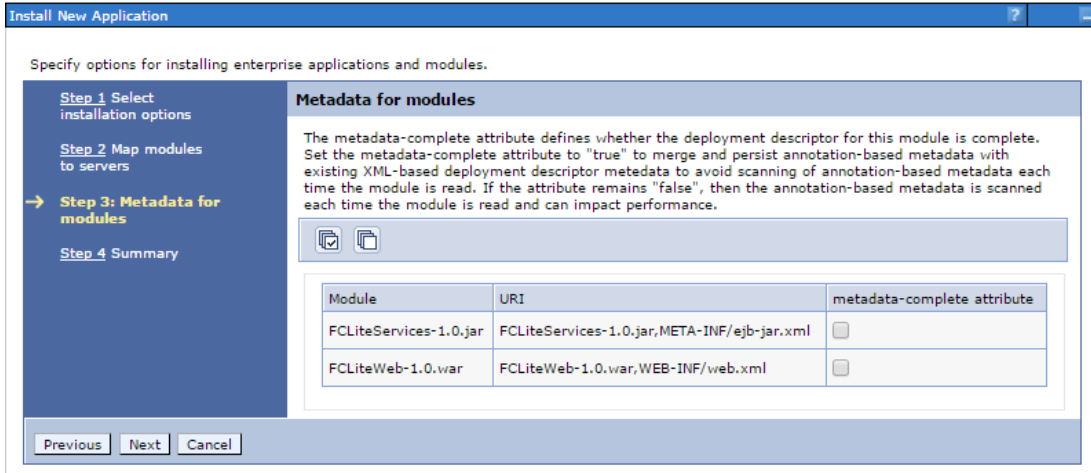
Install New Application

?

Specify options for installing enterprise applications and modules.

Step 1 Select installation options

Step 2 Map modules to servers

→ Step 3: Metadata for modules

Step 4 Summary

Metadata for modules

The metadata-complete attribute defines whether the deployment descriptor for this module is complete. Set the metadata-complete attribute to "true" to merge and persist annotation-based metadata with existing XML-based deployment descriptor metedata to avoid scanning of annotation-based metadata each time the module is read. If the attribute remains "false", then the annotation-based metadata is scanned each time the module is read and can impact performance.

| Module | URI | metadata-complete attribute |
|---|---|---|
| FCLiteServices-1.0.jar | FCLiteServices-1.0.jar,META-INF/ejb-jar.xml | |
| FCLiteWeb-1.0.war | FCLiteWeb-1.0.war,WEB-INF/web.xml | |

Previous Next Cancel